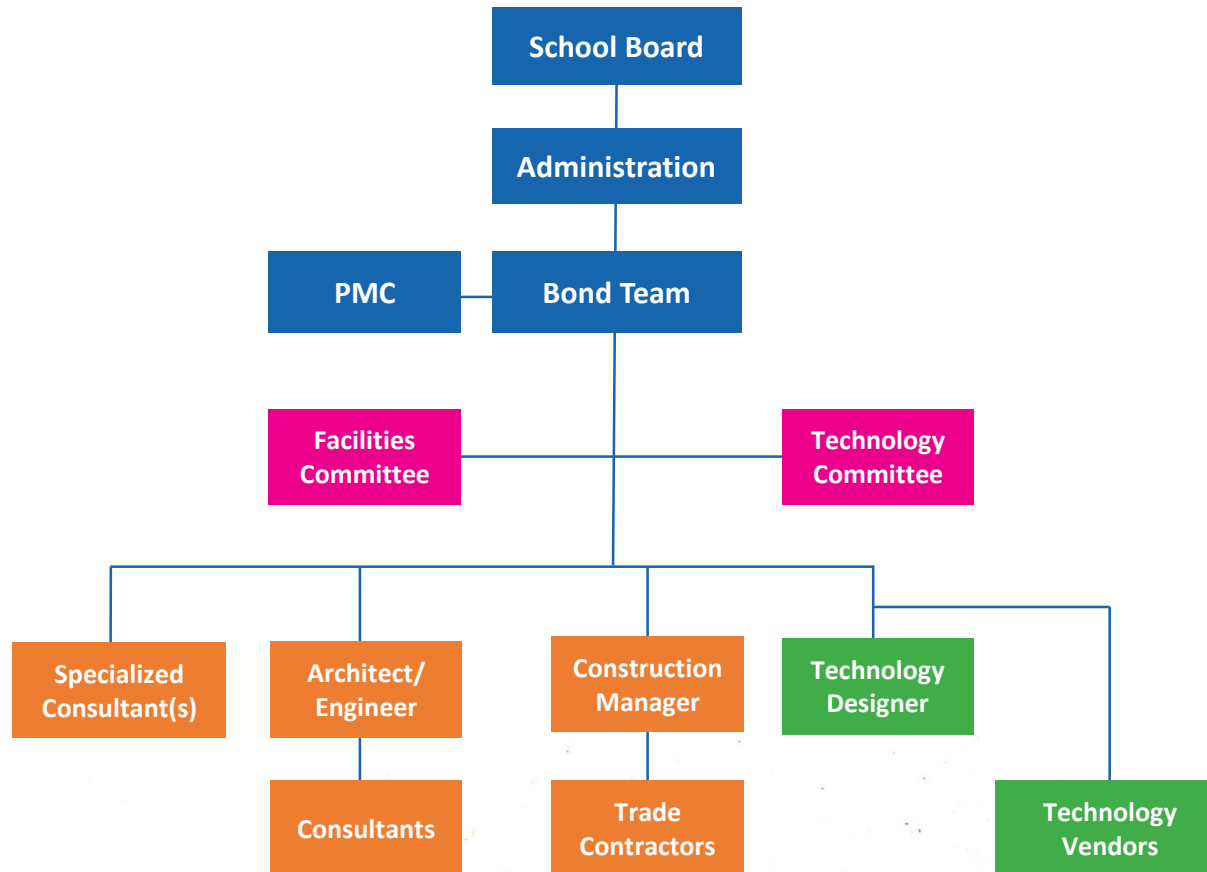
School Board

Administration

PMC

Bond Team

Facilities Committee

Technology Committee

Specialized Consultant(s)

Architect/ Engineer

Construction Manager

Technology Designer

Consultants

Trade Contractors

Technology Vendors